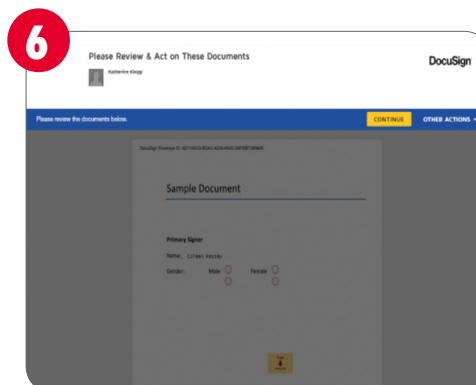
6

Please Review & Act on These Documents

Katherine Klopp

DocuSign

Please review the documents below.

CONTINUE

OTHER ACTIONS

DocuSign Envelope ID: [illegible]

Sample Document

Primary Signer

Name: Lilmen Hacsey

Gender: Male Female

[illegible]